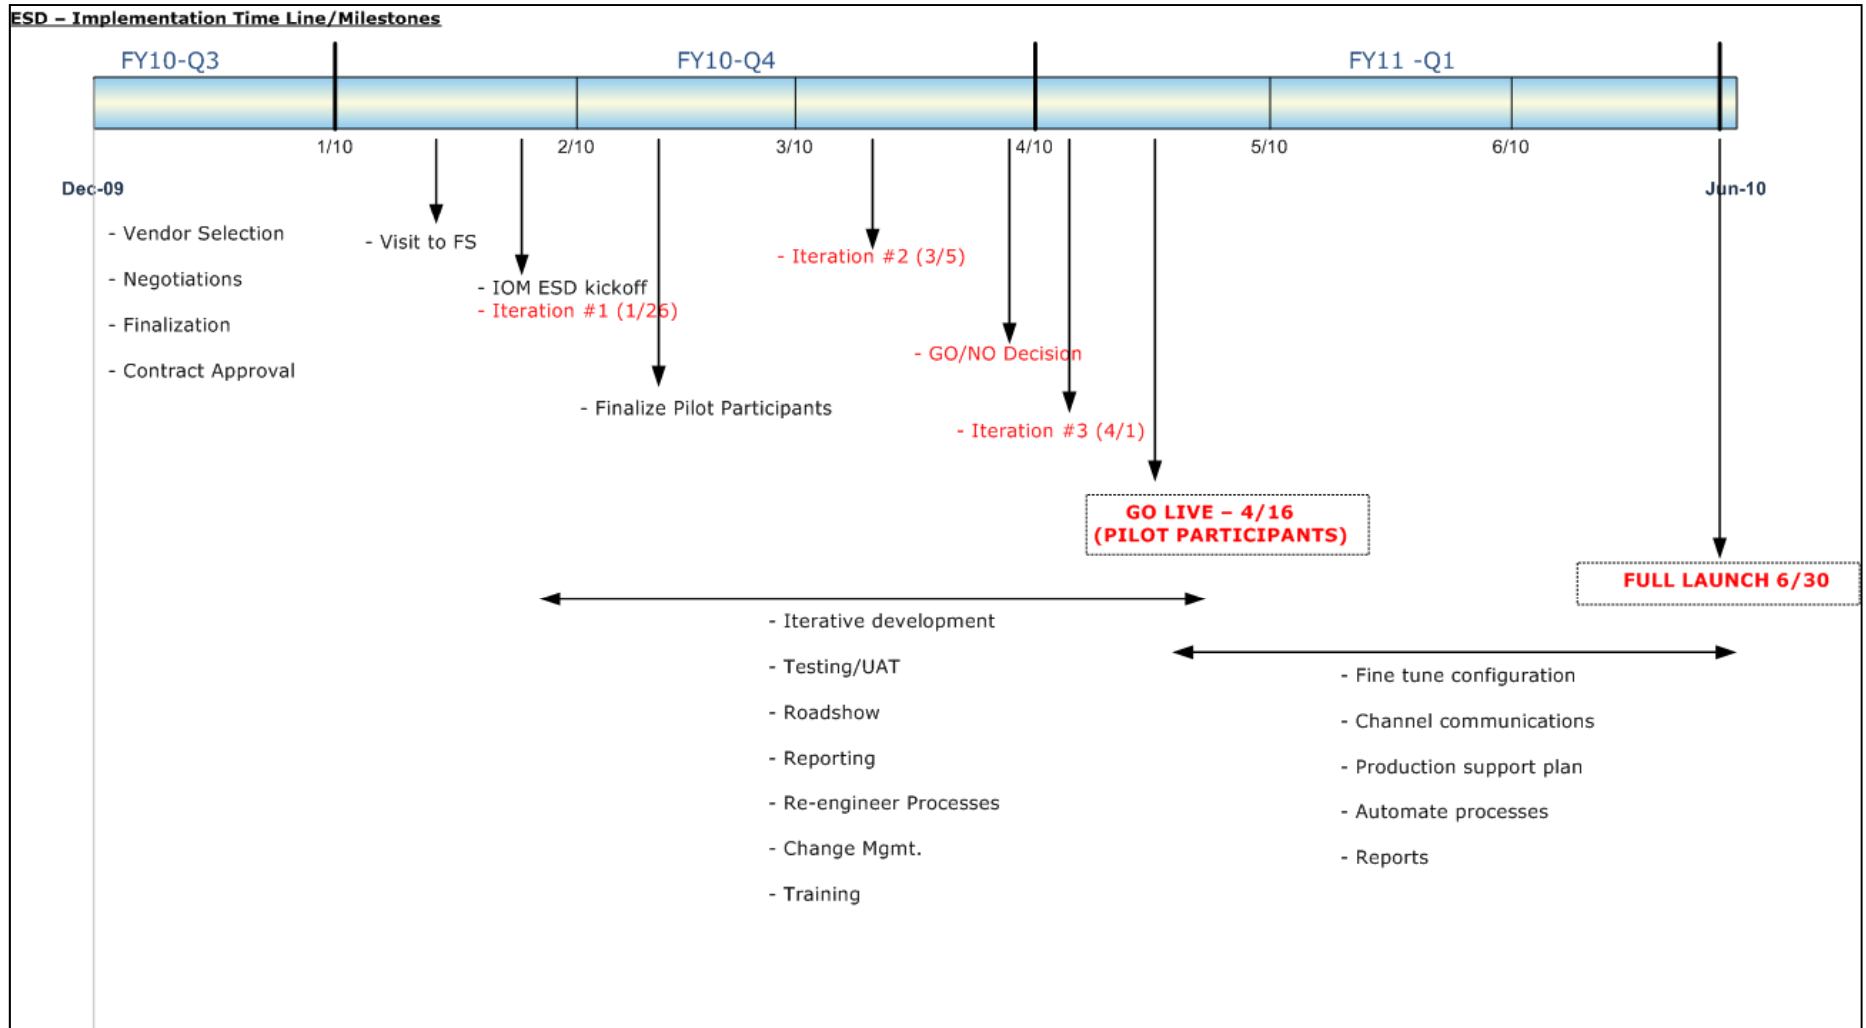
ESD – Implementation Time Line/Milestones

FY10-Q3

FY10-Q4

FY11 -Q1

1/10

2/10

3/10

4/10

5/10

6/10

Dec-09

Jun-10

- Vendor Selection

- Negotiations

- Finalization

- Contract Approval

- Visit to FS

- IOM ESD kickoff
- Iteration #1 (1/26)

- Finalize Pilot Participants

- Iteration #2 (3/5)

- GO/NO Decision

- Iteration #3 (4/1)

GO LIVE – 4/16
(PILOT PARTICIPANTS)

FULL LAUNCH 6/30

- Iterative development

- Testing/UAT

- Roadshow

- Reporting

- Re-engineer Processes

- Change Mgmt.

- Training

- Fine tune configuration

- Channel communications

- Production support plan

- Automate processes

- Reports